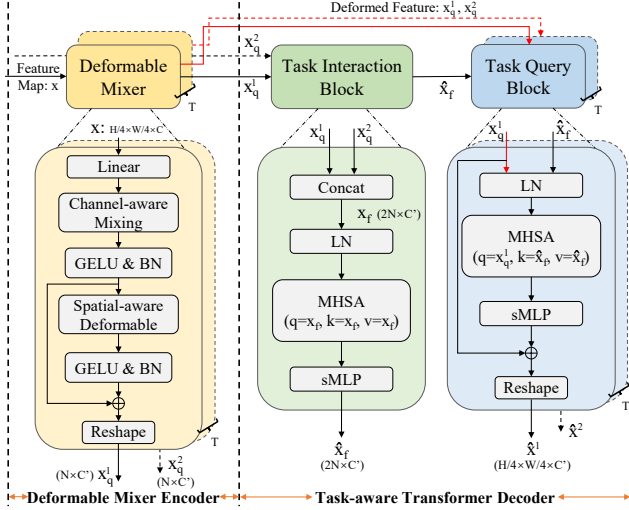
Deformed Feature: $x_q^1$, $x_q^2$

Feature Map: x

Deformable Mixer

T

$x_q^2$

$x_q^1$

Task Interaction Block

$\hat{x}_f$

Task Query Block

T

x: H/4×W/4×C'

Linear

Channel-aware Mixing

GELU & BN

Spatial-aware Deformable

GELU & BN

Reshape

T

(N×C') $x_q^1$

$x_q^2$ (N×C')

$x_q^1$ $x_q^2$

Concat

$x_f$ (2N×C')

LN

MHSA ($q=x_f$, $k=x_f$, $v=x_f$)

sMLP

$\hat{x}_f$ (2N×C')

$x_q^1$ $\hat{x}_f$

LN

MHSA ($q=x_q^1$, $k=\hat{x}_f$, $v=\hat{x}_f$)

sMLP

Reshape

T

$\hat{x}^1$ (H/4×W/4×C')

$\hat{x}^2$

Deformable Mixer Encoder

Task-aware Transformer Decoder